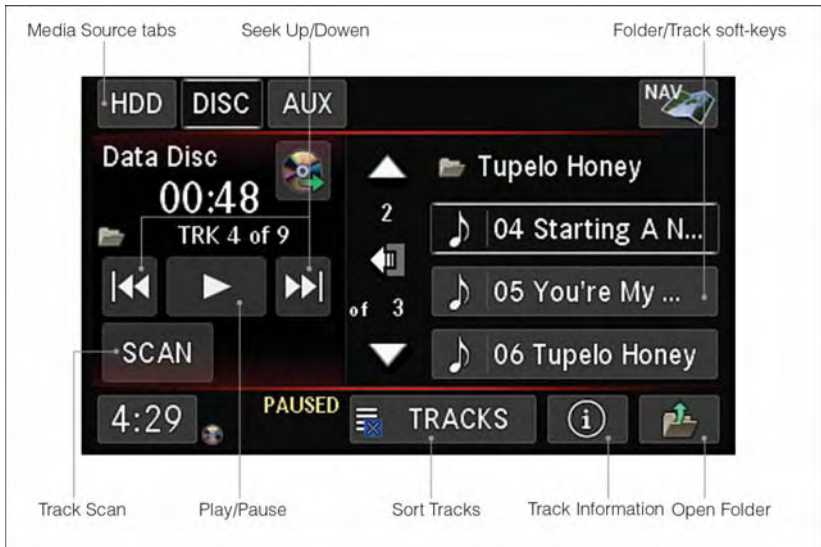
Media Source tabs

Seek Up/Dowen

Folder/Track soft-keys

HDD DISC AUX

NAV

Data Disc

00:48

TRK 4 of 9

Tupelo Honey

2

04 Starting A N...

05 You're My ...

of 3

SCAN

06 Tupelo Honey

4:29

PAUSED

TRACKS

Track Scan

Play/Pause

Sort Tracks

Track Information

Open Folder